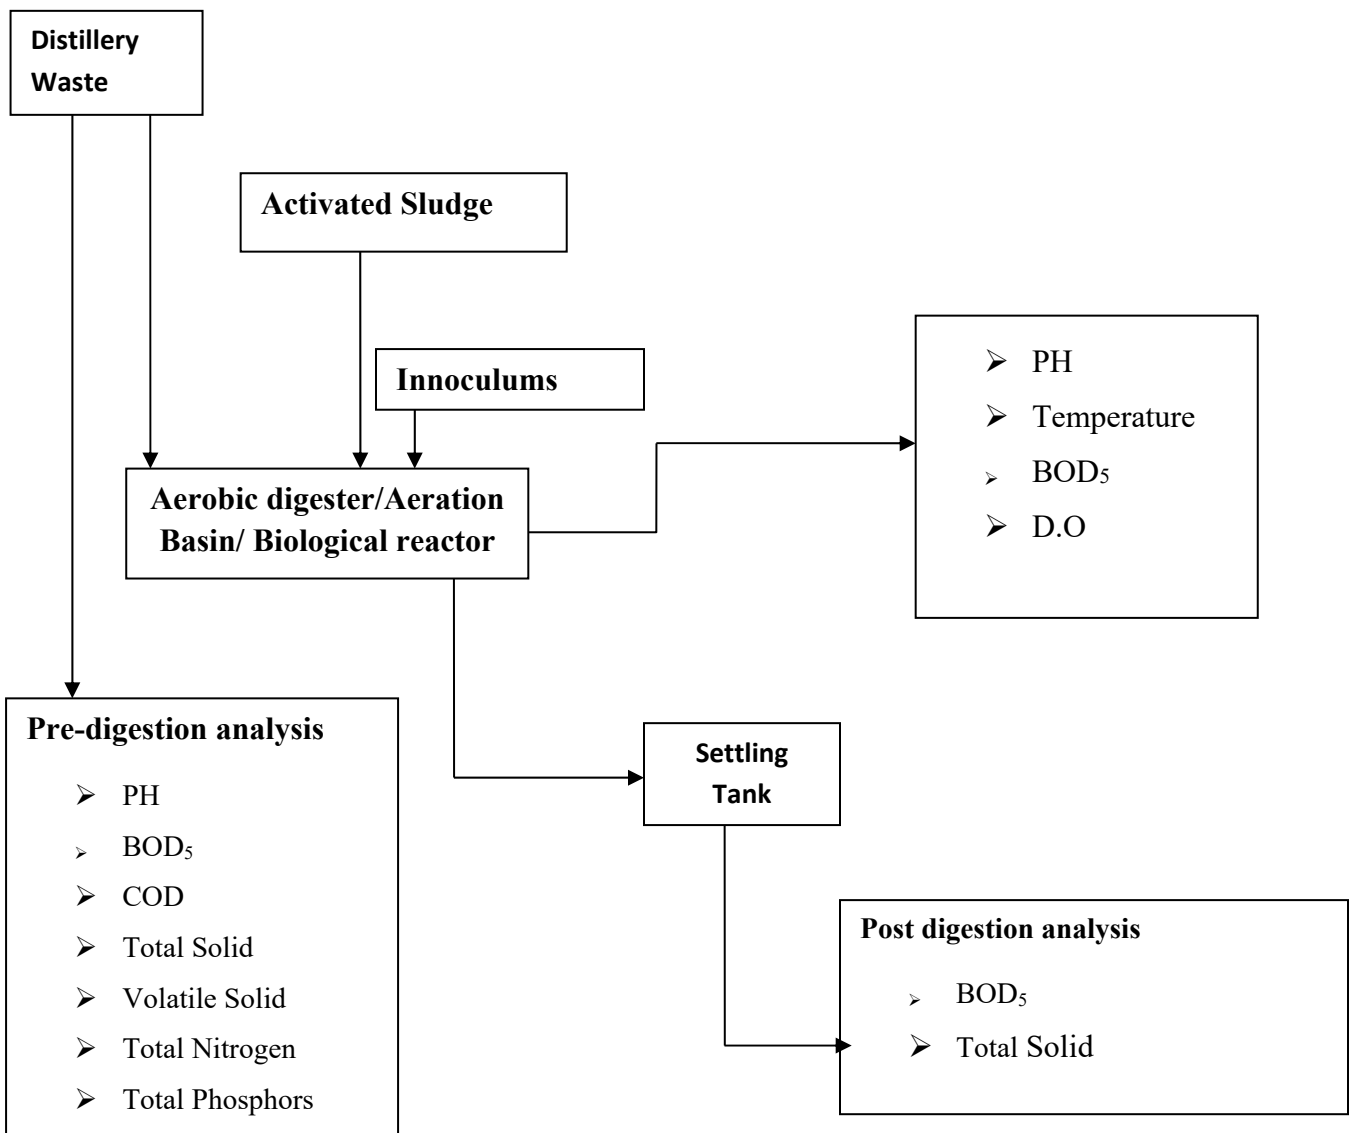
Distillery Waste

Activated Sludge

Innoculums

Aerobic digester/Aeration Basin/ Biological reactor

➢ PH
➢ Temperature
➢ $BOD_5$
➢ D.O

Pre-digestion analysis

➢ PH
➢ $BOD_5$
➢ COD
➢ Total Solid
➢ Volatile Solid
➢ Total Nitrogen
➢ Total Phosphors

Settling Tank

Post digestion analysis

➢ $BOD_5$
➢ Total Solid